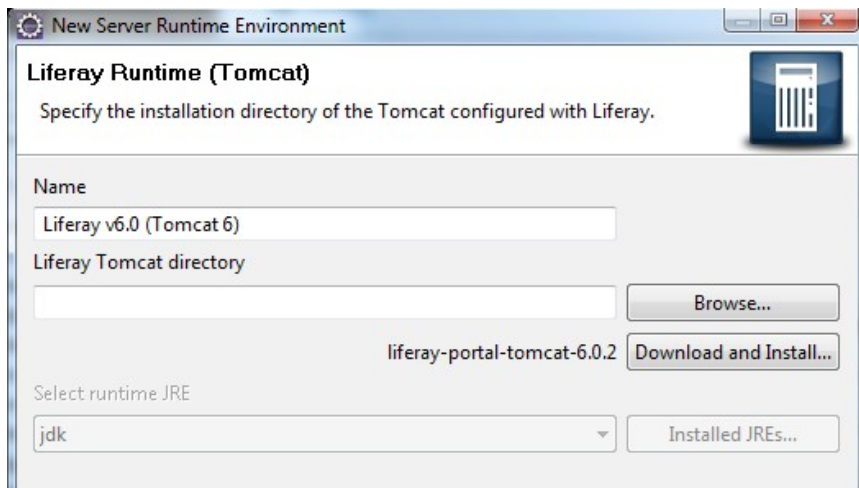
New Server Runtime Environment

Liferay Runtime (Tomcat)

Specify the installation directory of the Tomcat configured with Liferay.

Name

Liferay v6.0 (Tomcat 6)

Liferay Tomcat directory

Browse...

liferay-portal-tomcat-6.0.2 Download and Install...

Select runtime JRE

jdk

Installed JREs...